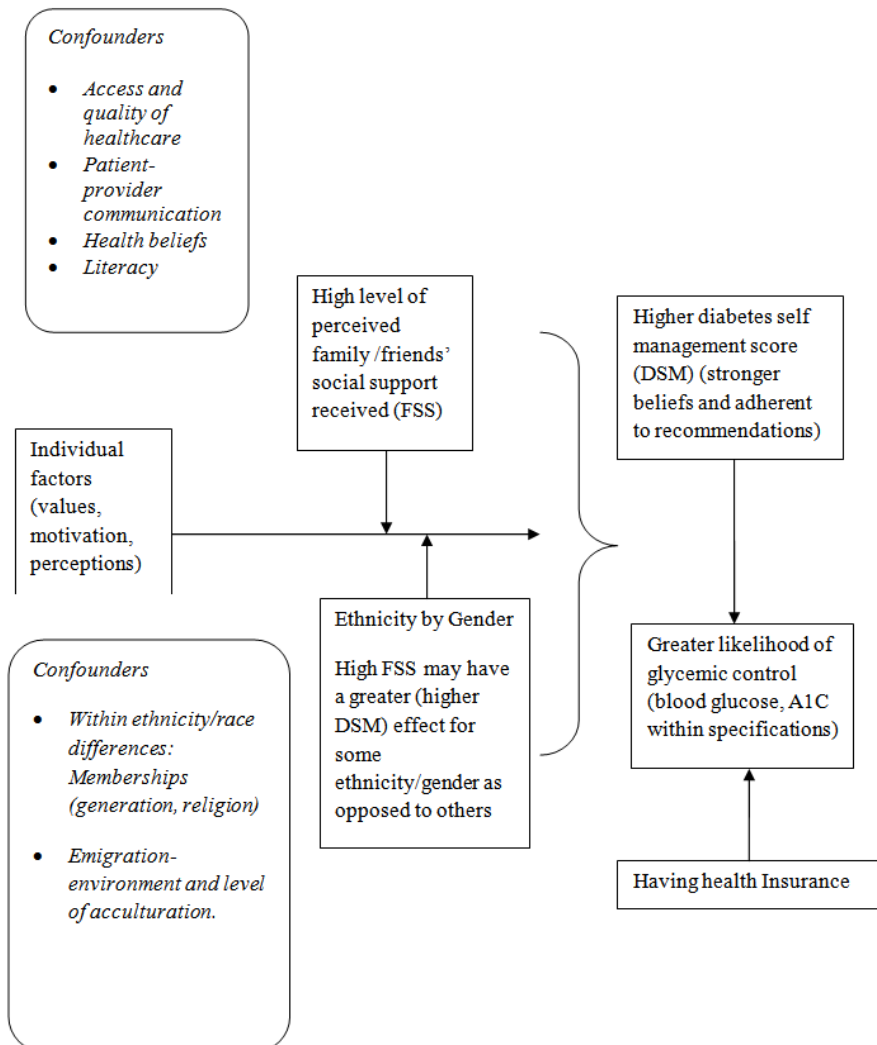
Confounders

- Access and quality of healthcare
- Patient-provider communication
- Health beliefs
- Literacy

High level of perceived family /friends' social support received (FSS)

Higher diabetes self management score (DSM) (stronger beliefs and adherent to recommendations)

Individual factors (values, motivation, perceptions)

Ethnicity by Gender

High FSS may have a greater (higher DSM) effect for some ethnicity/gender as opposed to others

Greater likelihood of glycemic control (blood glucose, A1C within specifications)

Confounders

- Within ethnicity/race differences: Memberships (generation, religion)
- Emigration-environment and level of acculturation.

Having health Insurance